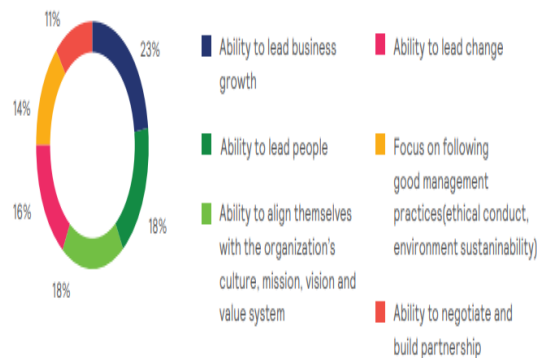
11%
23%
14%
16%
18%
18%

Ability to lead business growth

Ability to lead people

Ability to align themselves with the organization's culture, mission, vision and value system

Ability to lead change

Focus on following good management practices(ethical conduct, environment sustainability)

Ability to negotiate and build partnership